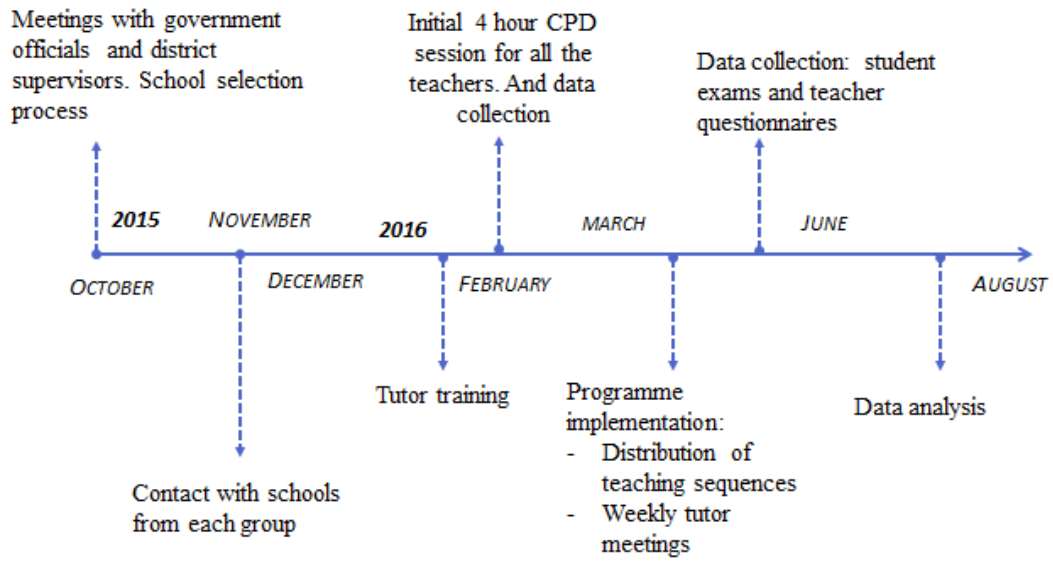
Meetings with government officials and district supervisors. School selection process

Initial 4 hour CPD session for all the teachers. And data collection

Data collection: student exams and teacher questionnaires

2015

NOVEMBER

2016

MARCH

JUNE

OCTOBER

DECEMBER

FEBRUARY

AUGUST

Tutor training

Programme implementation:
- Distribution of teaching sequences
- Weekly tutor meetings

Data analysis

Contact with schools from each group